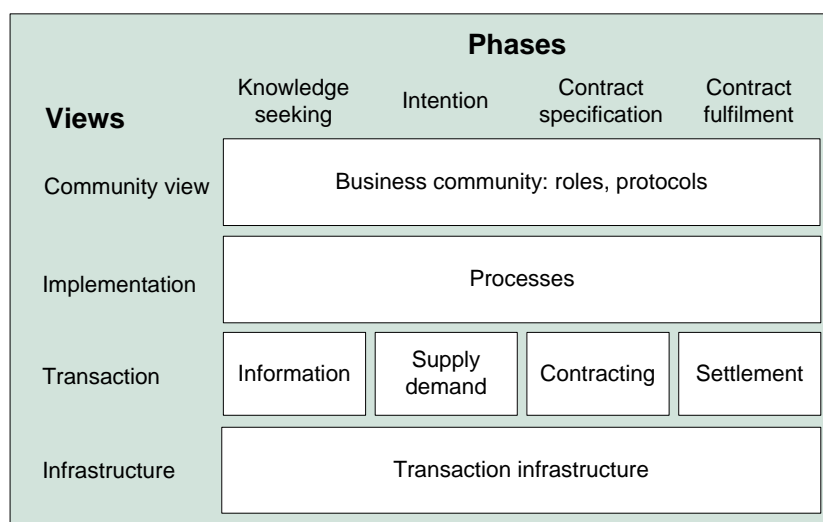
Phases

| Views | Knowledge seeking | Intention | Contract specification | Contract fulfilment |
|---|---|---|---|---|
| Community view | Business community: roles, protocols | | | |
| Implementation | Processes | | | |
| Transaction | Information | Supply demand | Contracting | Settlement |
| Infrastructure | Transaction infrastructure | | | |